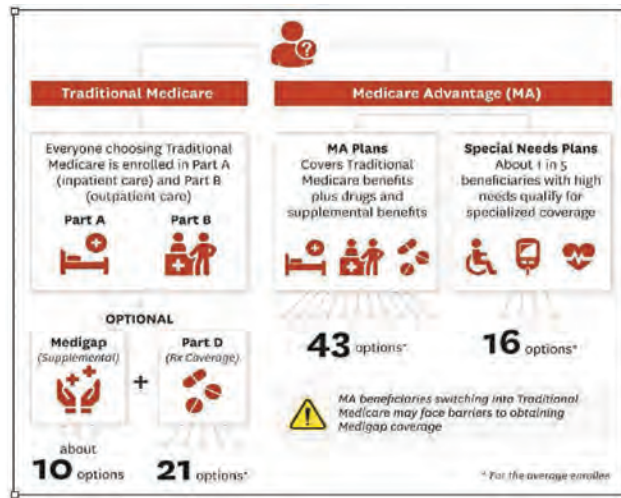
Traditional Medicare

Medicare Advantage (MA)

Everyone choosing Traditional Medicare is enrolled in Part A (inpatient care) and Part B (outpatient care)

Part A

Part B

MA Plans
Covers Traditional Medicare benefits plus drugs and supplemental benefits

Special Needs Plans
About 1 in 5 beneficiaries with high needs qualify for specialized coverage

OPTIONAL

Medigap
(Supplemental)

+

Part D
(Rx Coverage)

43 options*

16 options*

MA beneficiaries switching into Traditional Medicare may face barriers to obtaining Medigap coverage

about
10 options

21 options*

* For the average enrollee